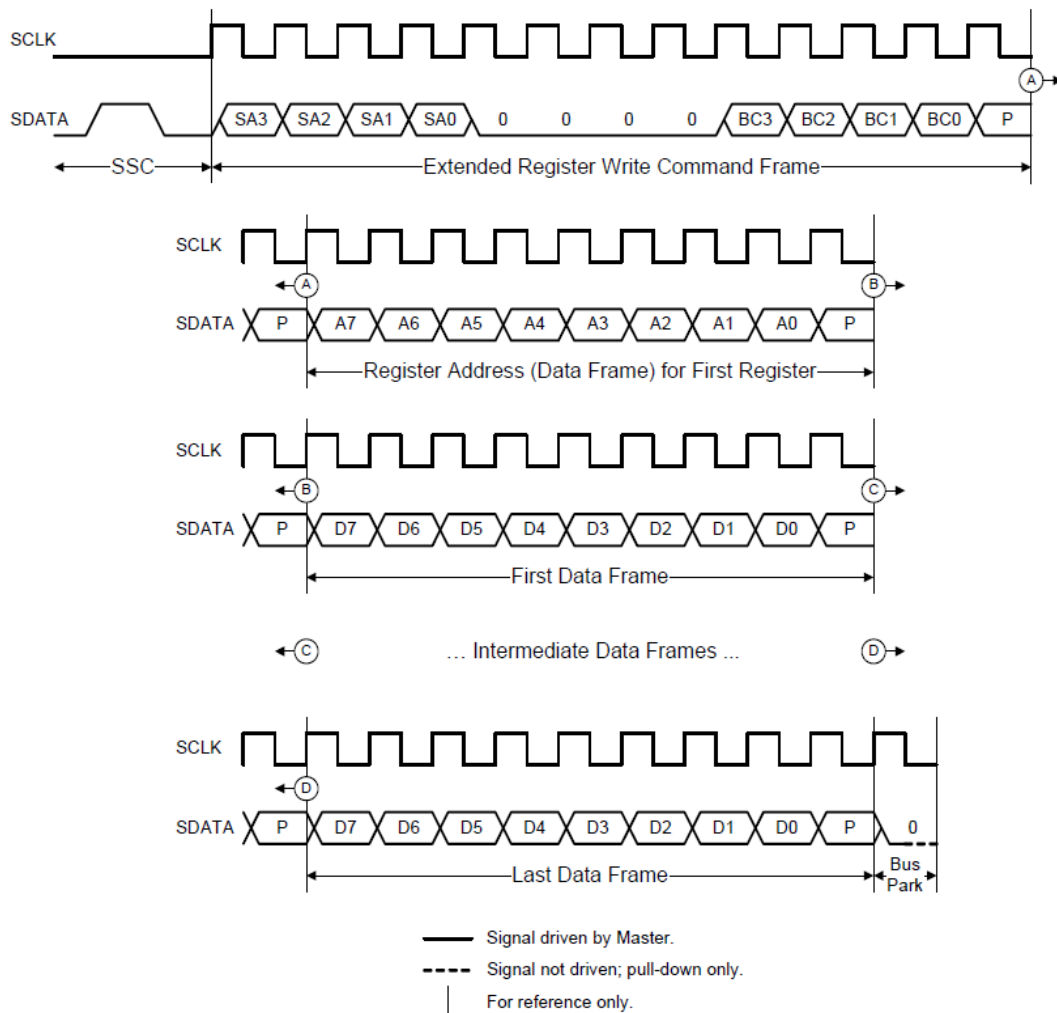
SCLK

SDATA SA3 SA2 SA1 SA0 0 0 0 0 BC3 BC2 BC1 BC0 P

A

SSC

Extended Register Write Command Frame

SCLK

A B

SDATA P A7 A6 A5 A4 A3 A2 A1 A0 P

Register Address (Data Frame) for First Register

SCLK

B C

SDATA P D7 D6 D5 D4 D3 D2 D1 D0 P

First Data Frame

C … Intermediate Data Frames ... D

SCLK

D

SDATA P D7 D6 D5 D4 D3 D2 D1 D0 P 0

Last Data Frame

Bus Park

Signal driven by Master.

Signal not driven; pull-down only.

For reference only.